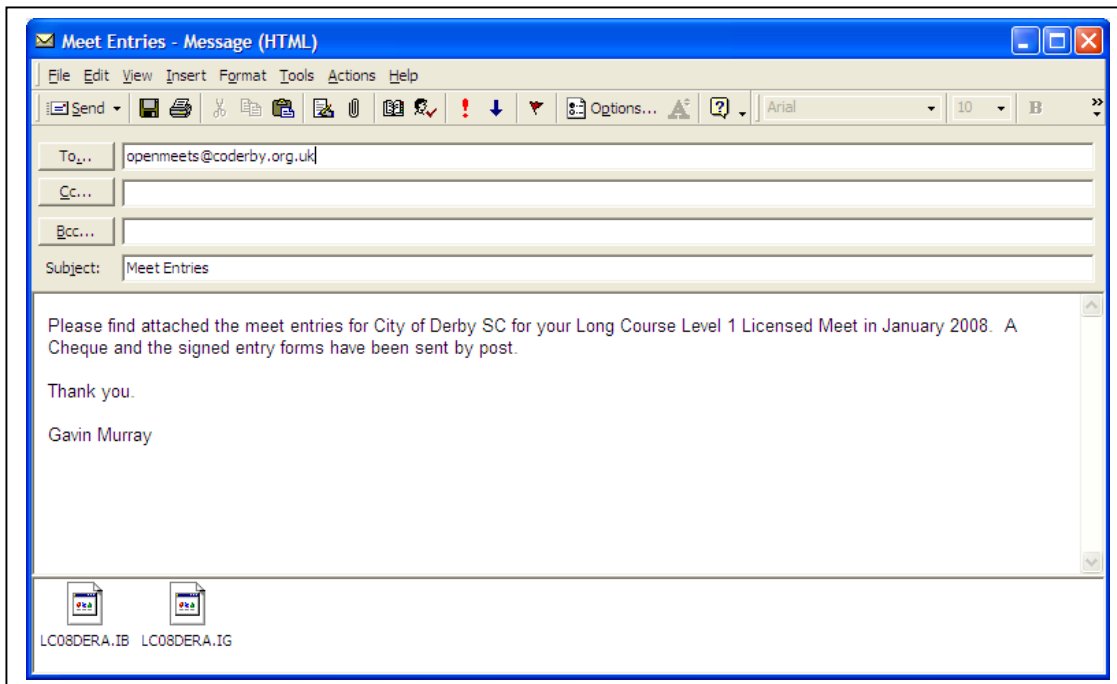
Meet Entries - Message (HTML)

File Edit View Insert Format Tools Actions Help

Send Options... Arial 10 B

To... openmeets@coderby.org.uk

Cc...

Bcc...

Subject: Meet Entries

Please find attached the meet entries for City of Derby SC for your Long Course Level 1 Licensed Meet in January 2008. A Cheque and the signed entry forms have been sent by post.

Thank you.

Gavin Murray

LC08DERA.IB LC08DERA.IG